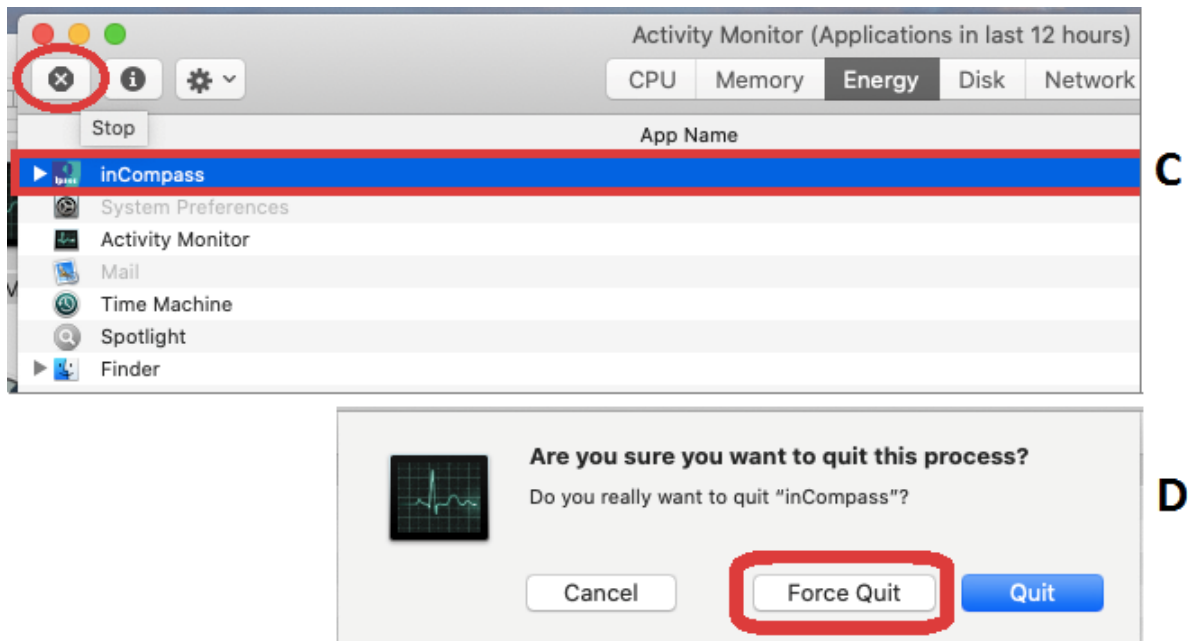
Activity Monitor (Applications in last 12 hours)

CPU | Memory | Energy | Disk | Network

Stop

App Name

inCompass
System Preferences
Activity Monitor
Mail
Time Machine
Spotlight
Finder

C

Are you sure you want to quit this process?

Do you really want to quit “inCompass”?

D

Cancel
Force Quit
Quit